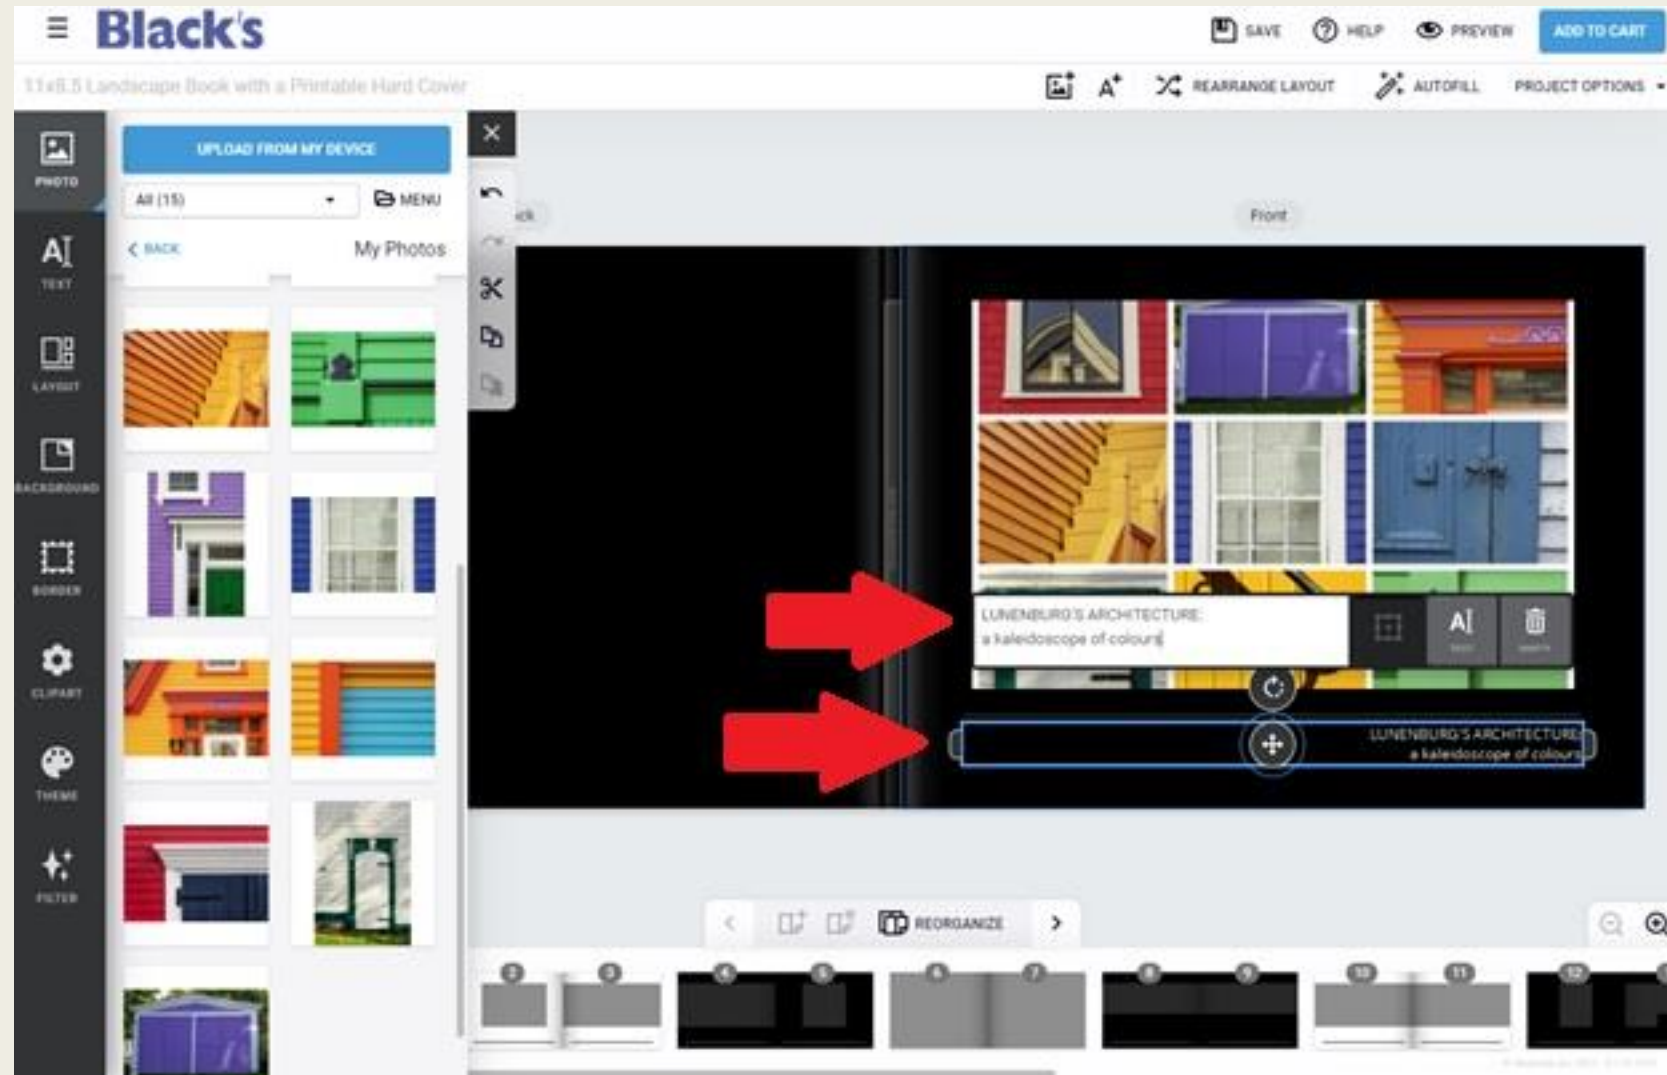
Black's

SAVE HELP PREVIEW ADD TO CART

11x8.5 Landscape Book with a Printable Hard Cover

REARRANGE LAYOUT AUTOFILL PROJECT OPTIONS

PHOTO
TEXT
LAYOUT
BACKGROUND
BORDER
CLIPART
THEME
FILTER

UPLOAD FROM MY DEVICE

All (15)

MENU

BACK

My Photos

ck

Front

LUNENBURG'S ARCHITECTURE:
a kaleidoscope of colours

LUNENBURG'S ARCHITECTURE:
a kaleidoscope of colours

REORGANIZE

2 3 4 5 6 7 8 9 10 11 12